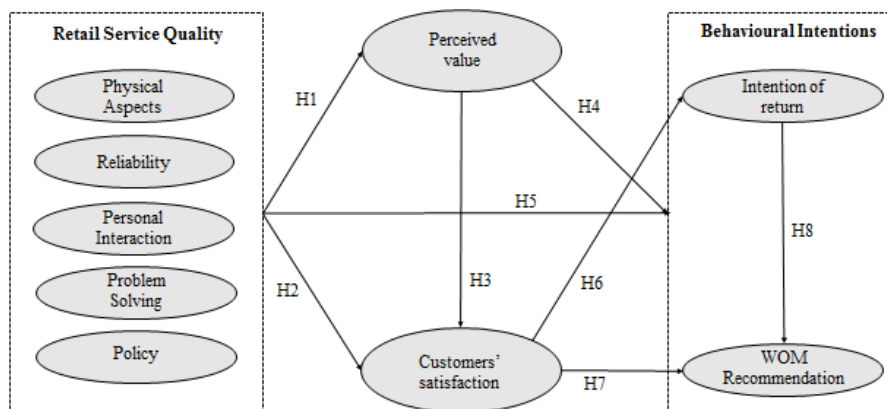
Retail Service Quality

Physical Aspects

Reliability

Personal Interaction

Problem Solving

Policy

Perceived value

H1

H2

H3

H4

H5

Customers' satisfaction

H6

H7

Behavioural Intentions

Intention of return

H8

WOM Recommendation